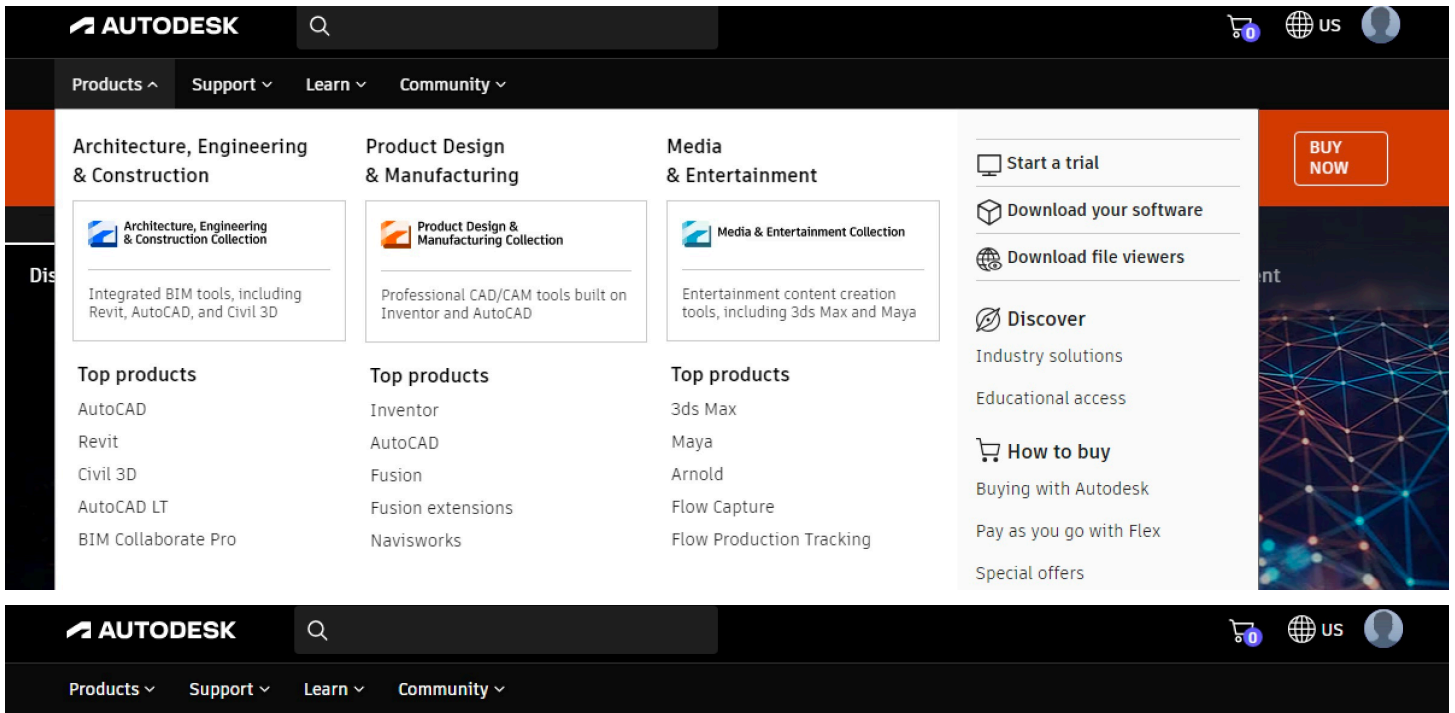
AUTODESK

0 US

Products ^ Support ⌄ Learn ⌄ Community ⌄

Architecture, Engineering & Construction

Architecture, Engineering & Construction Collection

Integrated BIM tools, including Revit, AutoCAD, and Civil 3D

Top products

AutoCAD

Revit

Civil 3D

AutoCAD LT

BIM Collaborate Pro

Product Design & Manufacturing

Product Design & Manufacturing Collection

Professional CAD/CAM tools built on Inventor and AutoCAD

Top products

Inventor

AutoCAD

Fusion

Fusion extensions

Navisworks

Media & Entertainment

Media & Entertainment Collection

Entertainment content creation tools, including 3ds Max and Maya

Top products

3ds Max

Maya

Arnold

Flow Capture

Flow Production Tracking

Start a trial

Download your software

Download file viewers

Discover

Industry solutions

Educational access

How to buy

Buying with Autodesk

Pay as you go with Flex

Special offers

BUY NOW

Dis

nt

AUTODESK

0 US

Products ⌄ Support ⌄ Learn ⌄ Community ⌄